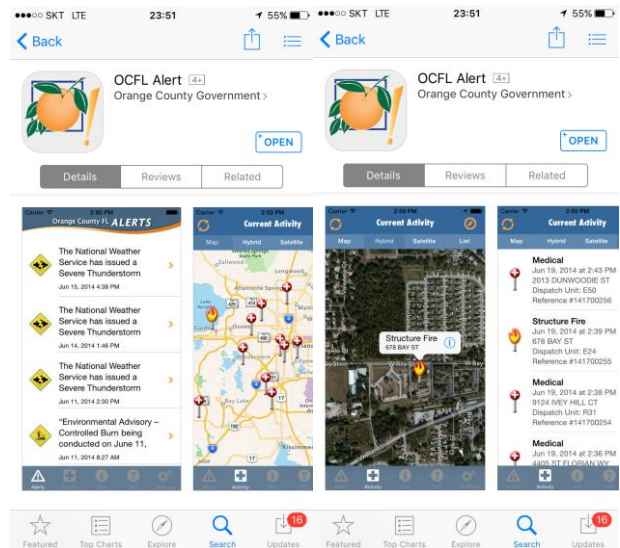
●●●○○ SKT LTE 23:51 55%

< Back

OCFL Alert 4+

Orange County Government >

OPEN

Details Reviews Related

Carrier 2:50 PM

Orange County FL ALERTS

The National Weather Service has issued a Severe Thunderstorm

Jun 15, 2014 4:38 PM

The National Weather Service has issued a Severe Thunderstorm

Jun 14, 2014 1:46 PM

The National Weather Service has issued a Severe Thunderstorm

Jun 11, 2014 2:30 PM

"Environmental Advisory – Controlled Burn being conducted on June 11,

Jun 11, 2014 8:27 AM

Alerts

Carrier 2:50 PM

Current Activity

Map Hybrid Satellite

Longwood

Altamonte Springs

Orlando

Bay Lake

Activity

Featured Top Charts Explore Search Updates 16

●●●○○ SKT LTE 23:51 55%

< Back

OCFL Alert 4+

Orange County Government >

OPEN

Details Reviews Related

Carrier 2:50 PM

Current Activity

Map Hybrid Satellite List

Structure Fire
678 BAY ST

W Bay St

Activity

Carrier 2:50 PM

Current Activity

Map Hybrid Satellite

Medical
Jun 19, 2014 at 2:43 PM
2013 DUNWOODIE ST
Dispatch Unit: E50
Reference #141700256

Structure Fire
Jun 19, 2014 at 2:39 PM
678 BAY ST
Dispatch Unit: E24
Reference #141700255

Medical
Jun 19, 2014 at 2:38 PM
9124 IVEY HILL CT
Dispatch Unit: R31
Reference #141700254

Medical
Jun 19, 2014 at 2:38 PM
4405 ST FLORIAN WY

Activity

Featured Top Charts Explore Search Updates 16